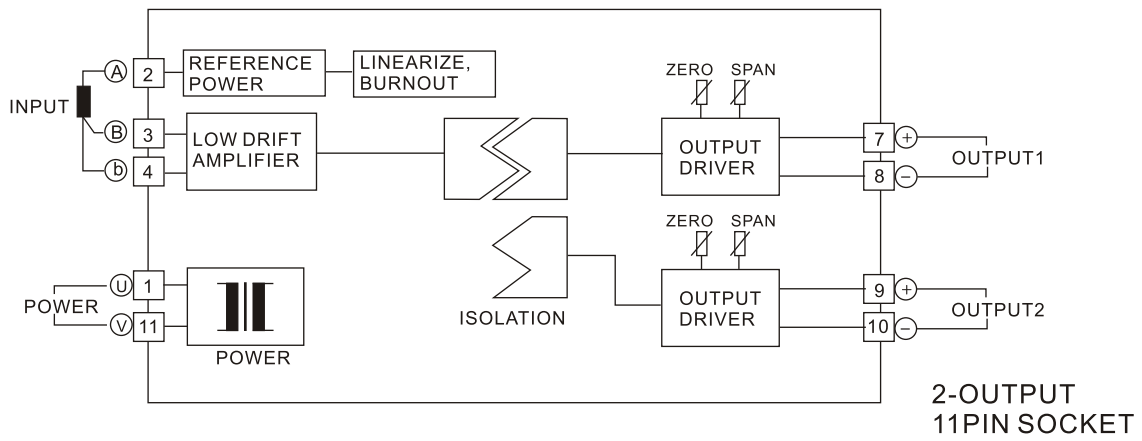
INPUT
A
2
REFERENCE POWER
LINEARIZE, BURNOUT
B
3
LOW DRIFT AMPLIFIER
b
4
ZERO
SPAN
OUTPUT DRIVER
7 +
8 −
OUTPUT1
ZERO
SPAN
OUTPUT DRIVER
9 +
10 −
OUTPUT2
POWER
U
1
V
11
POWER
ISOLATION

2-OUTPUT
11PIN SOCKET